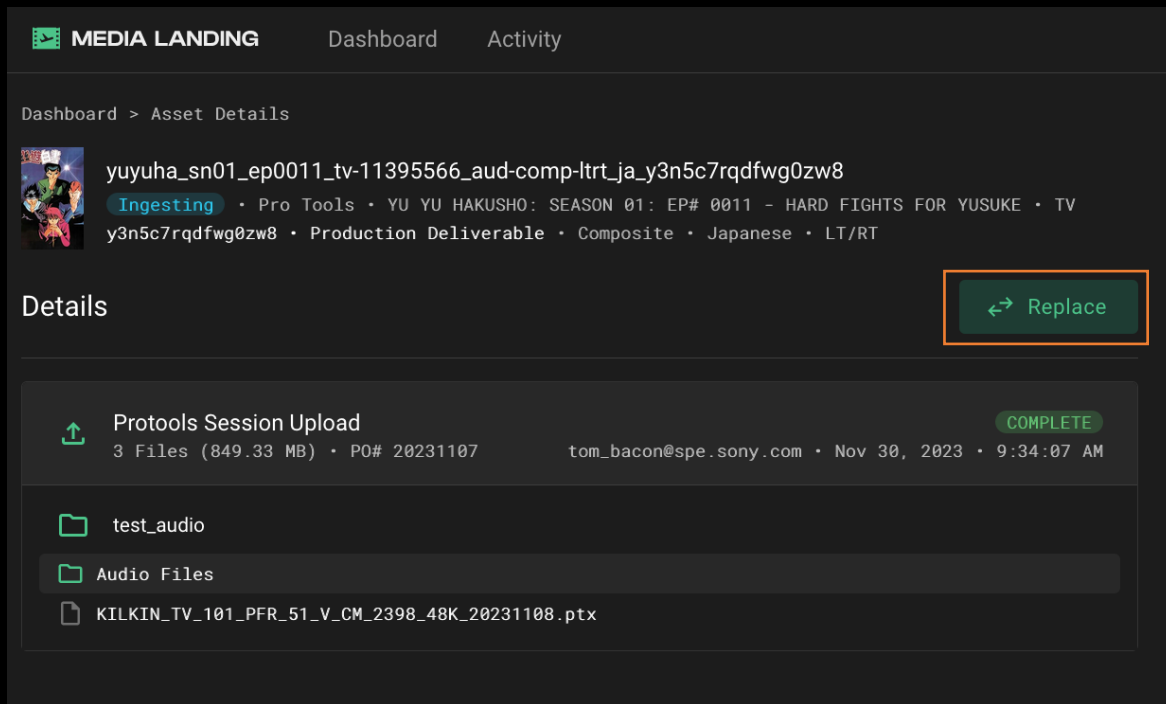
MEDIA LANDING Dashboard Activity

Dashboard > Asset Details

yuyuha_sn01_ep0011_tv-11395566_aud-comp-ltrt_ja_y3n5c7rqdfwg0zw8

Ingesting • Pro Tools • YU YU HAKUSHO: SEASON 01: EP# 0011 - HARD FIGHTS FOR YUSUKE • TV

y3n5c7rqdfwg0zw8 • Production Deliverable • Composite • Japanese • LT/RT

Details

Replace

Protools Session Upload

COMPLETE

3 Files (849.33 MB) • PO# 20231107

tom_bacon@spe.sony.com • Nov 30, 2023 • 9:34:07 AM

test_audio

Audio Files

KILKIN_TV_101_PFR_51_V_CM_2398_48K_20231108.ptx